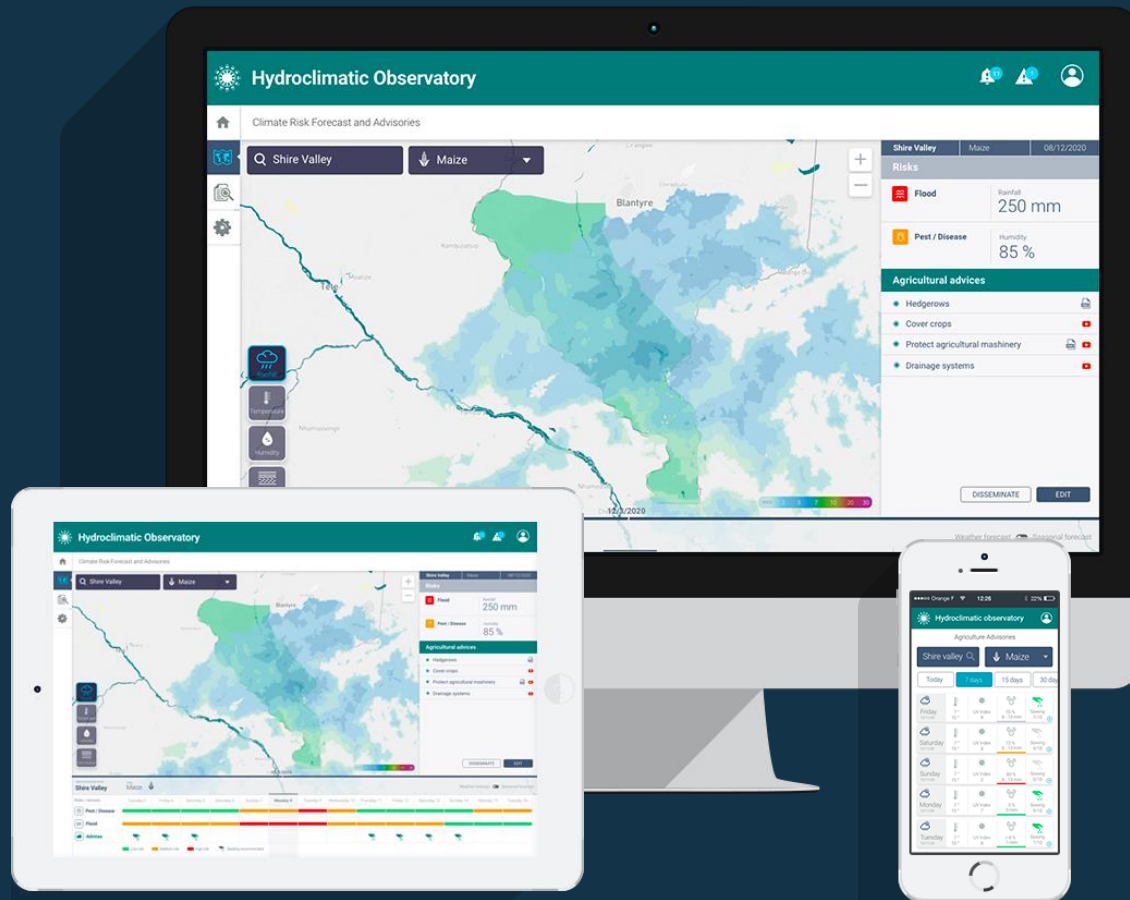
Hydroclimatic Observatory

Climate Risk Forecast and Advisories

Shire Valley

Maize

Blantyre

Shire Valley | Maize | 08/12/2020

Risks

Flood

Rainfall
250 mm

Pest / Disease

Humidity
85 %

Agricultural advices

Hedgerows

Cover crops

Protect agricultural mashinery

Drainage systems

DISSEMINATE

EDIT

Rainfall

Temperature

Humidity

12/3/2020

Weather forecast

Seasonal forecast

Hydroclimatic Observatory

Climate Risk Forecast and Advisories

Shire Valley

Maize

Blantyre

Flood

250 mm

Pest / Disease

85 %

Agricultural advices

Hedgerows

Cover crops

Protect agricultural mashinery

Drainage systems

DISSEMINATE

EDIT

Shire Valley

Maize

Pest / Disease

Flood

Advises

Orange F

12:26

22%

Hydroclimatic observatory

Agriculture Advisories

Shire valley

Maize

Today

7 days

15 days

30 day

Friday

UV Index

Saturday

UV Index

Sunday

UV Index

Monday

UV Index

Tuesday

UV Index